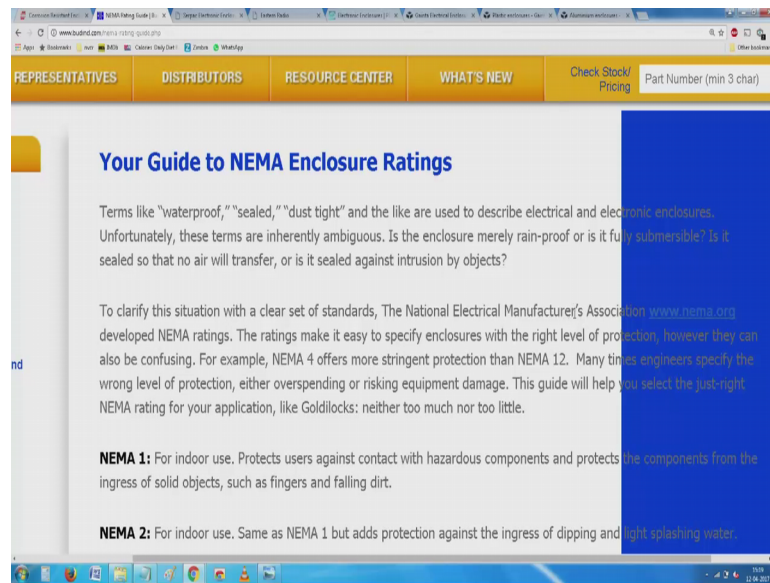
Corrosion Resistant Encl × NEMA Rating Guide | Bu × Sergee Electronic Enclo × Fashion Radio × Electronic Enclosures | P × Gaurie Electrical Enclos × Plastic enclosures - Gaur × Aluminium enclosures ×

www.budind.com/nema-rating-guide.php

Apps Bookmarks mvr IMDb Cabinet Daily Def Zimbra WhatsApp Other bookmarks

REPRESENTATIVES DISTRIBUTORS RESOURCE CENTER WHAT'S NEW Check Stock/ Pricing Part Number (min 3 char)

Your Guide to NEMA Enclosure Ratings

Terms like "waterproof," "sealed," "dust tight" and the like are used to describe electrical and electronic enclosures. Unfortunately, these terms are inherently ambiguous. Is the enclosure merely rain-proof or is it fully submersible? Is it sealed so that no air will transfer, or is it sealed against intrusion by objects?

To clarify this situation with a clear set of standards, The National Electrical Manufacturer's Association www.nema.org developed NEMA ratings. The ratings make it easy to specify enclosures with the right level of protection, however they can also be confusing. For example, NEMA 4 offers more stringent protection than NEMA 12. Many times engineers specify the wrong level of protection, either overspending or risking equipment damage. This guide will help you select the just-right NEMA rating for your application, like Goldilocks: neither too much nor too little.

nd

NEMA 1: For indoor use. Protects users against contact with hazardous components and protects the components from the ingress of solid objects, such as fingers and falling dirt.

NEMA 2: For indoor use. Same as NEMA 1 but adds protection against the ingress of dipping and light splashing water.

15:59
12-04-2017